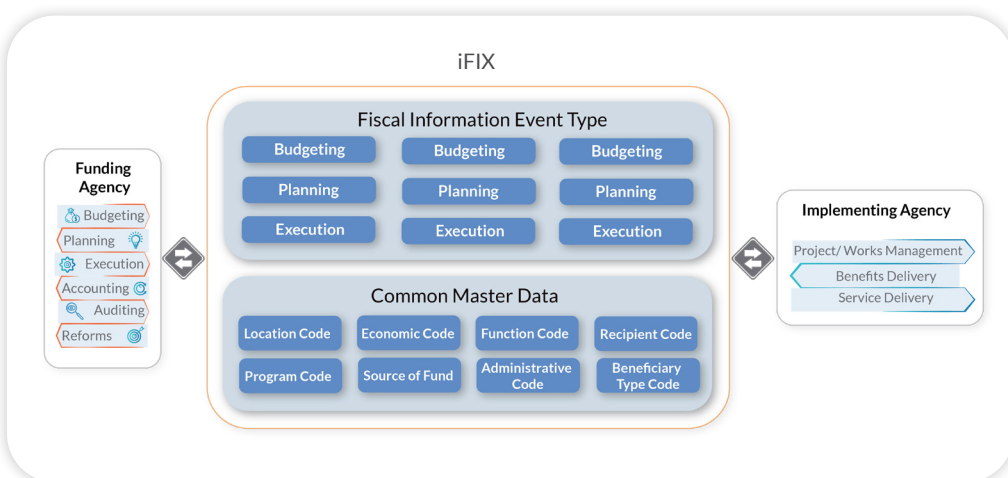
iFIX

Funding Agency

Budgeting
Planning
Execution
Accounting
Auditing
Reforms

Fiscal Information Event Type

Budgeting
Budgeting
Budgeting
Planning
Planning
Planning
Execution
Execution
Execution

Common Master Data

Location Code
Economic Code
Function Code
Recipient Code
Program Code
Source of Fund
Administrative Code
Beneficiary Type Code

Implementing Agency

Project/ Works Management
Benefits Delivery
Service Delivery